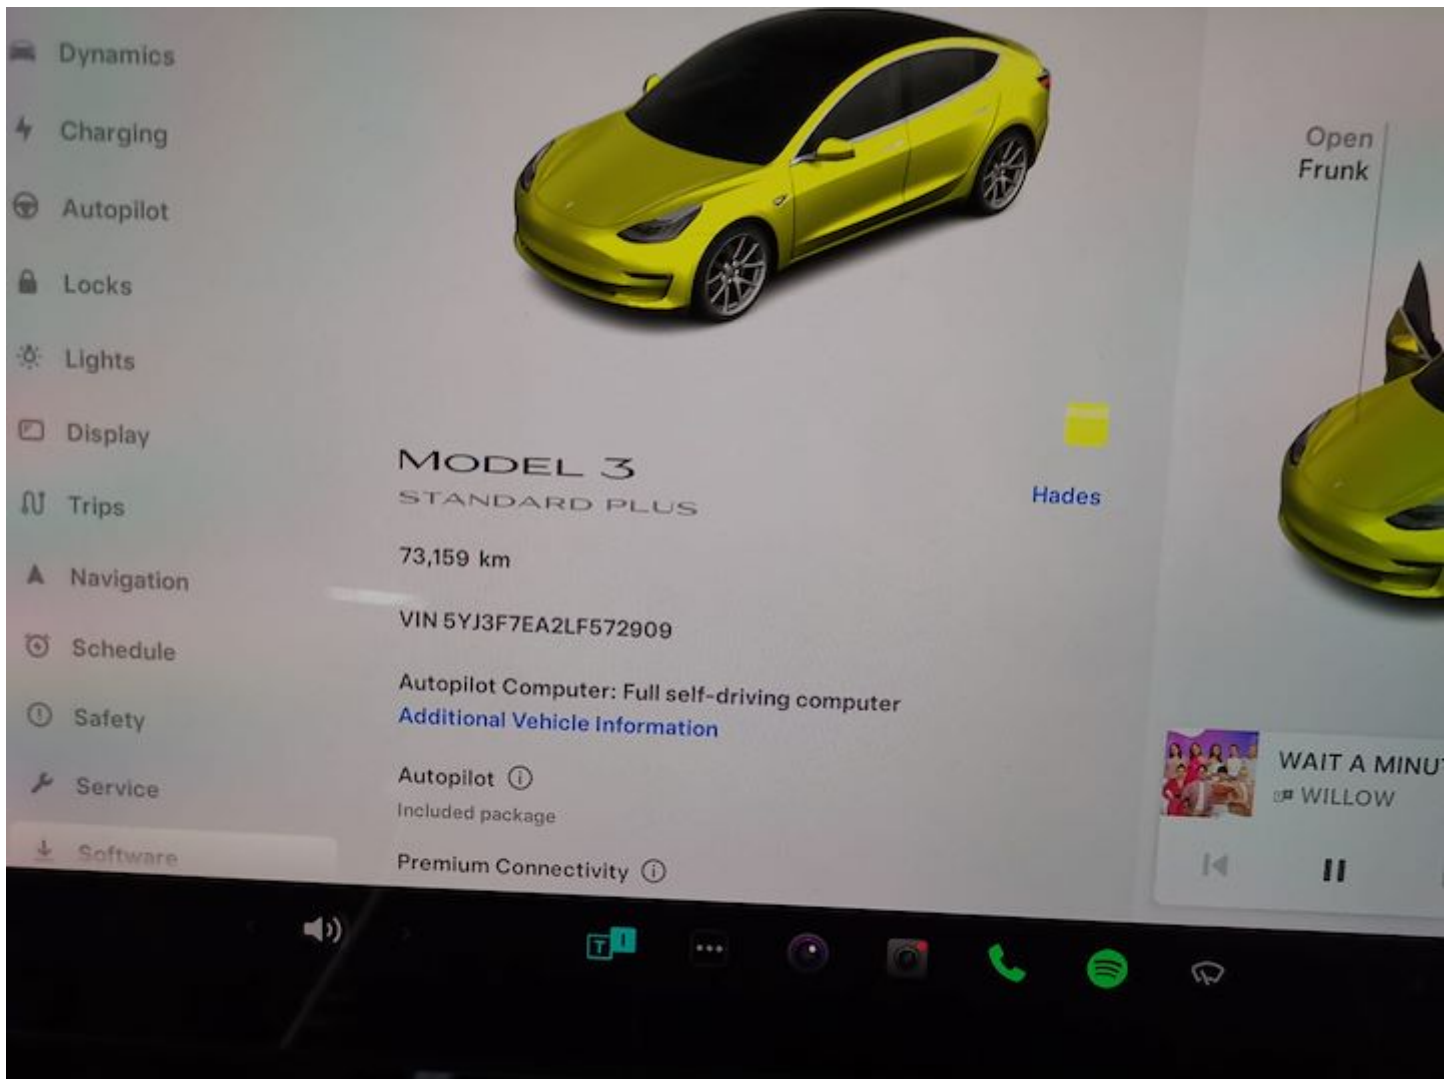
Dynamics
Charging
Autopilot
Locks
Lights
Display
Trips
Navigation
Schedule
Safety
Service
Software

MODEL 3
STANDARD PLUS

Hades

73,159 km

VIN 5YJ3F7EA2LF572909

Autopilot Computer: Full self-driving computer
Additional Vehicle Information

Autopilot ⓘ
Included package

Premium Connectivity ⓘ

Open
Frunk

WAIT A MINU
WILLOW